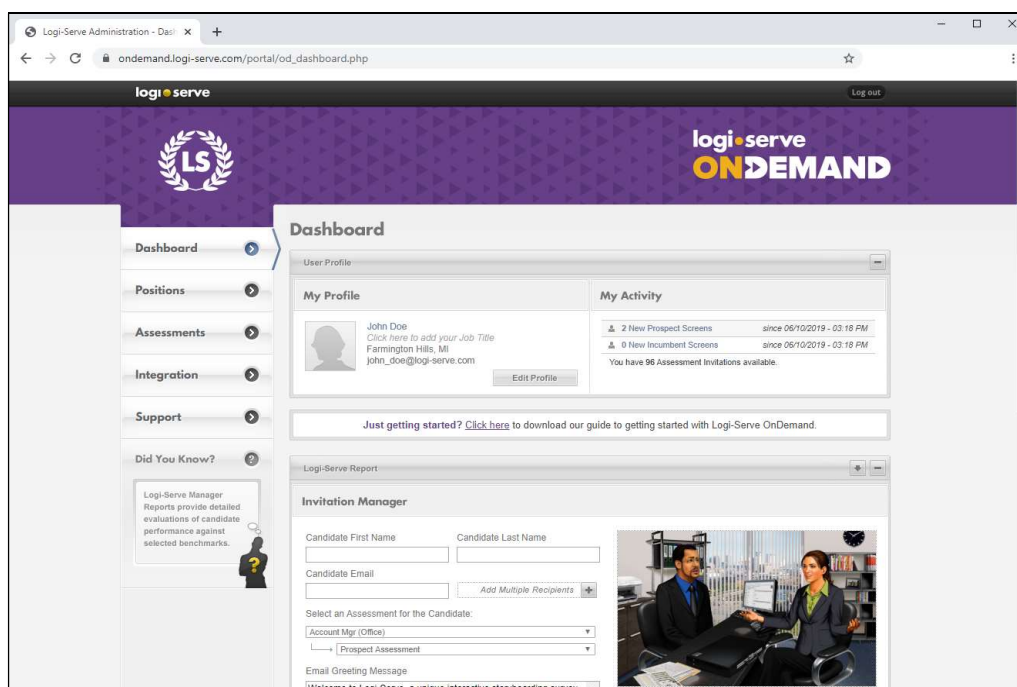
Logi-Serve Administration - Dash ×
+
ondemand.logi-serve.com/portal/od_dashboard.php

logi serve
Log out

LS

logi serve ONDEMAND

Dashboard
Positions
Assessments
Integration
Support
Did You Know?

Logi-Serve Manager Reports provide detailed evaluations of candidate performance against selected benchmarks.

Dashboard

User Profile

My Profile

John Doe
Click here to add your Job Title
Farmington Hills, MI
john_doe@logi-serve.com
Edit Profile

My Activity

2 New Prospect Screens since 06/10/2019 - 03:18 PM
0 New Incumbent Screens since 06/10/2019 - 03:18 PM
You have 96 Assessment Invitations available.

Just getting started? Click here to download our guide to getting started with Logi-Serve OnDemand.

Logi-Serve Report

Invitation Manager

Candidate First Name
Candidate Last Name
Candidate Email
Add Multiple Recipients
Select an Assessment for the Candidate:
Account Mgr (Office)
Prospect Assessment
Email Greeting Message
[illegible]